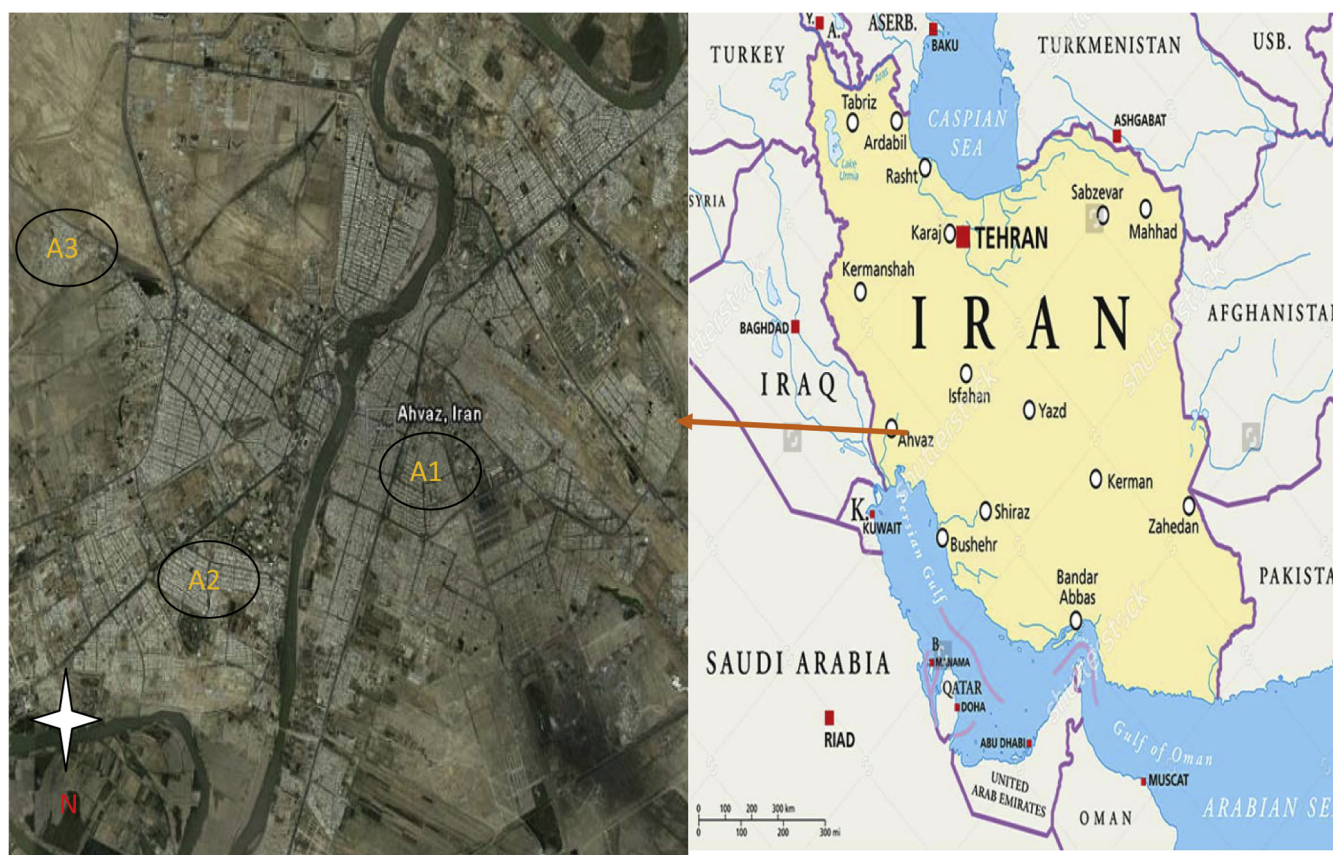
A3

Ahvaz, Iran

A1

A2

N

Y. A. ASERB. BAKU

TURKEY

TURKMENISTAN

USB.

Tabriz

Ardabil

CASPIAN SEA

Lake Urmia

Rasht

ASHGABAT

SYRIA

Sabzevar

Mahhad

Karaj

TEHRAN

Kermanshah

I R A N

AFGHANISTAN

BAGHDAD

IRAQ

Isfahan

Yazd

Ahvaz

Kerman

K.

KUWAIT

Shiraz

Zahedan

Bushehr

Persian Gulf

Bandar Abbas

PAKISTA

SAUDI ARABIA

B. MANAMA

QATAR

DOHA

RIAD

ABU DHABI

Gulf of Oman

UNITED ARAB EMIRATES

MUSCAT

OMAN

ARABIAN SE

0 100 200 300 km

0 100 200 300 mi

shutterstock